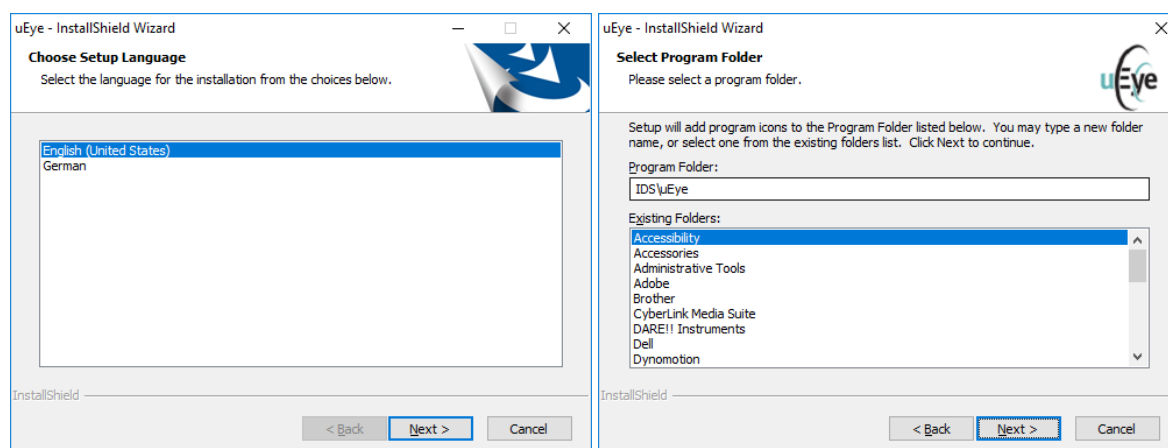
uEye - InstallShield Wizard

Choose Setup Language
Select the language for the installation from the choices below.

English (United States)
German

InstallShield

< Back
Next >
Cancel

uEye - InstallShield Wizard

Select Program Folder
Please select a program folder.

uEye

Setup will add program icons to the Program Folder listed below. You may type a new folder name, or select one from the existing folders list. Click Next to continue.

Program Folder:
IDS\uEye

Existing Folders:
Accessibility
Accessories
Administrative Tools
Adobe
Brother
CyberLink Media Suite
DARE!! Instruments
Dell
Dynomotion

InstallShield

< Back
Next >
Cancel